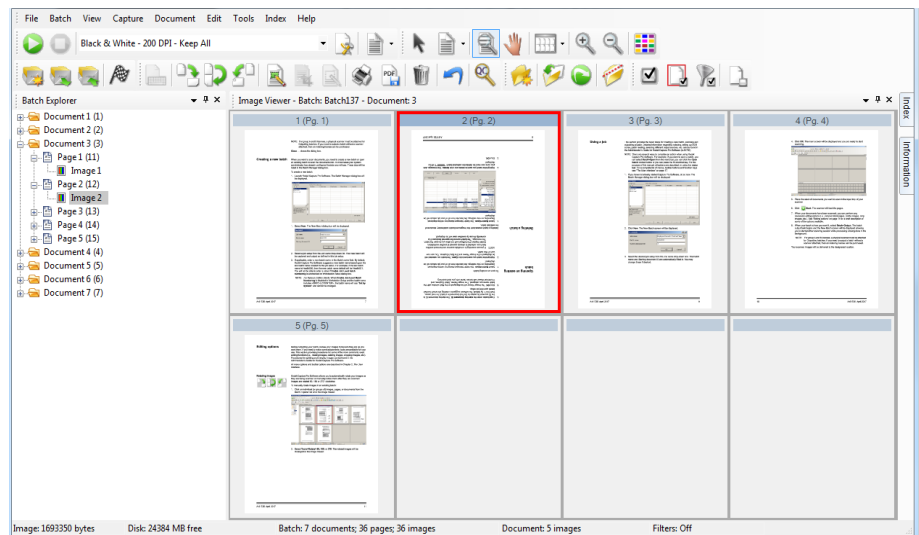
File Batch View Capture Document Edit Tools Index Help

Black & White - 200 DPI - Keep All

Batch Explorer

Document 1 (1)
Document 2 (2)
Document 3 (3)
Page 1 (11)
Image 1
Page 2 (12)
Image 2
Page 3 (13)
Page 4 (14)
Page 5 (15)
Document 4 (4)
Document 5 (5)
Document 6 (6)
Document 7 (7)

Image Viewer - Batch: Batch137 - Document: 3

1 (Pg. 1)
2 (Pg. 2)
3 (Pg. 3)
4 (Pg. 4)
5 (Pg. 5)

Index
Information

Image: 1693350 bytes Disk: 24384 MB free Batch: 7 documents; 36 pages; 36 images Document: 5 images Filters: Off